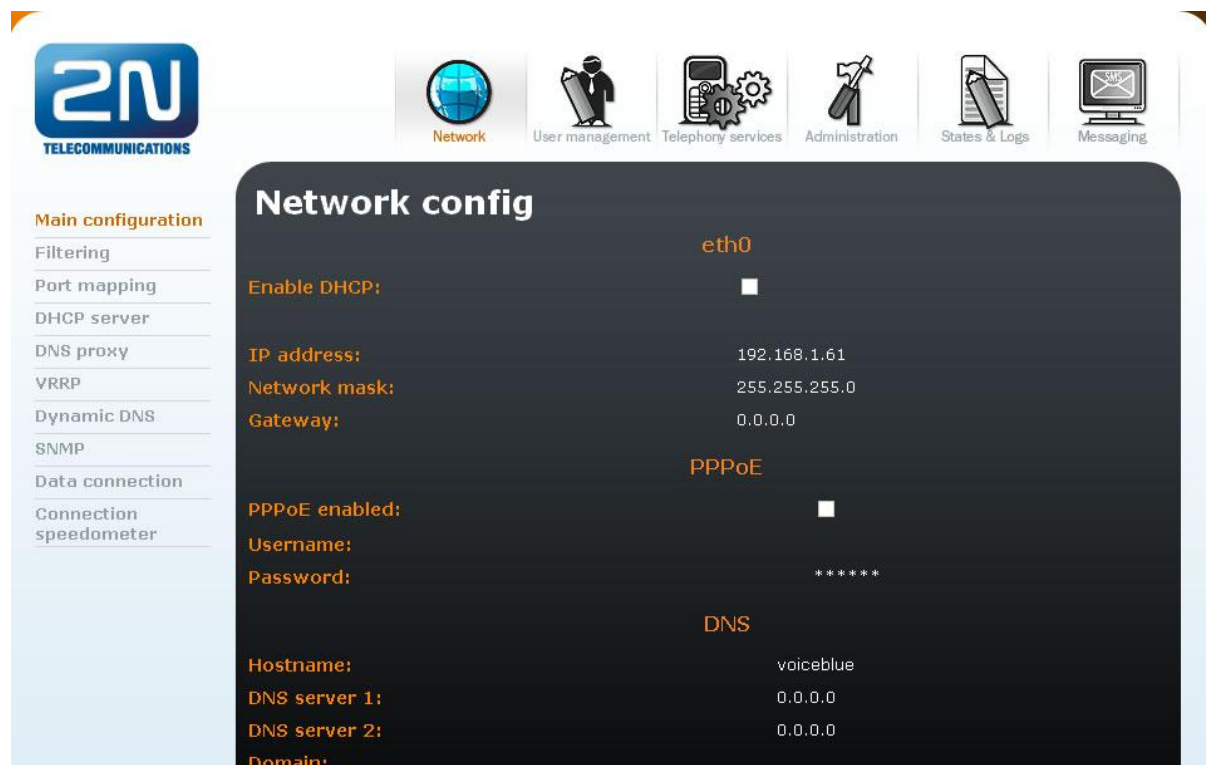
2N
TELECOMMUNICATIONS

Network
User management
Telephony services
Administration
States & Logs
SMS
Messaging

Main configuration
Filtering
Port mapping
DHCP server
DNS proxy
VRRP
Dynamic DNS
SNMP
Data connection
Connection speedometer

Network config

eth0

Enable DHCP:

IP address: 192.168.1.61
Network mask: 255.255.255.0
Gateway: 0.0.0.0

PPPoE

PPPoE enabled:
Username:
Password: ******

DNS

Hostname: voiceblue
DNS server 1: 0.0.0.0
DNS server 2: 0.0.0.0
Domain: